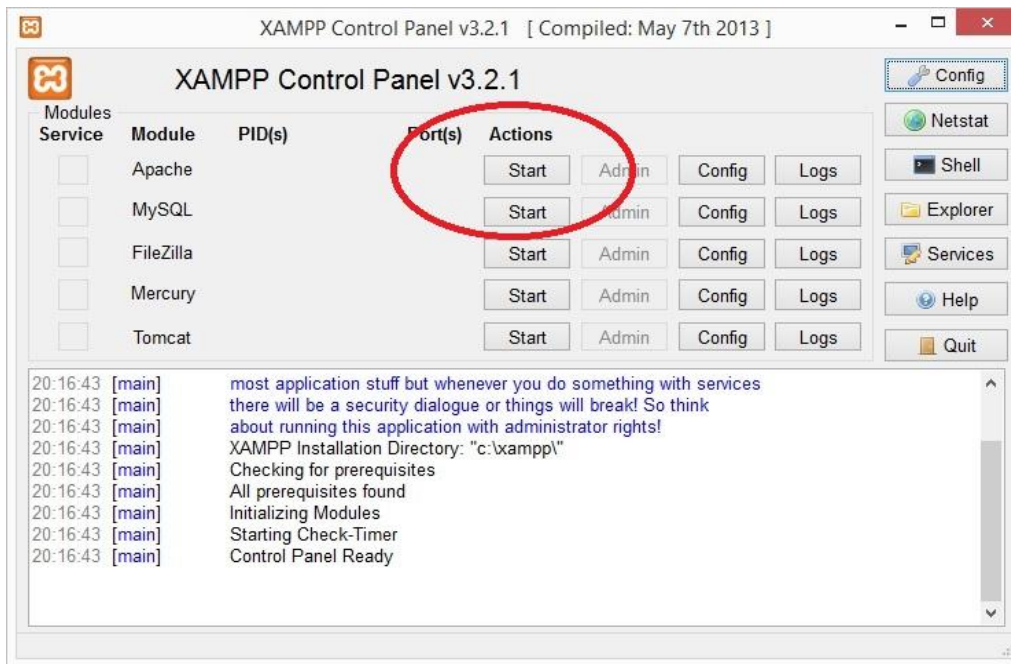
XAMPP Control Panel v3.2.1 [ Compiled: May 7th 2013 ]

XAMPP Control Panel v3.2.1

Config
Netstat
Shell
Explorer
Services
Help
Quit

Modules

| Service | Module | PID(s) | Port(s) | Actions | | | |
|---|---|---|---|---|---|---|---|
| | Apache | | | Start | Admin | Config | Logs |
| | MySQL | | | Start | Admin | Config | Logs |
| | FileZilla | | | Start | Admin | Config | Logs |
| | Mercury | | | Start | Admin | Config | Logs |
| | Tomcat | | | Start | Admin | Config | Logs |

20:16:43 [main] most application stuff but whenever you do something with services
20:16:43 [main] there will be a security dialogue or things will break! So think
20:16:43 [main] about running this application with administrator rights!
20:16:43 [main] XAMPP Installation Directory: "c:\xampp\"
20:16:43 [main] Checking for prerequisites
20:16:43 [main] All prerequisites found
20:16:43 [main] Initializing Modules
20:16:43 [main] Starting Check-Timer
20:16:43 [main] Control Panel Ready